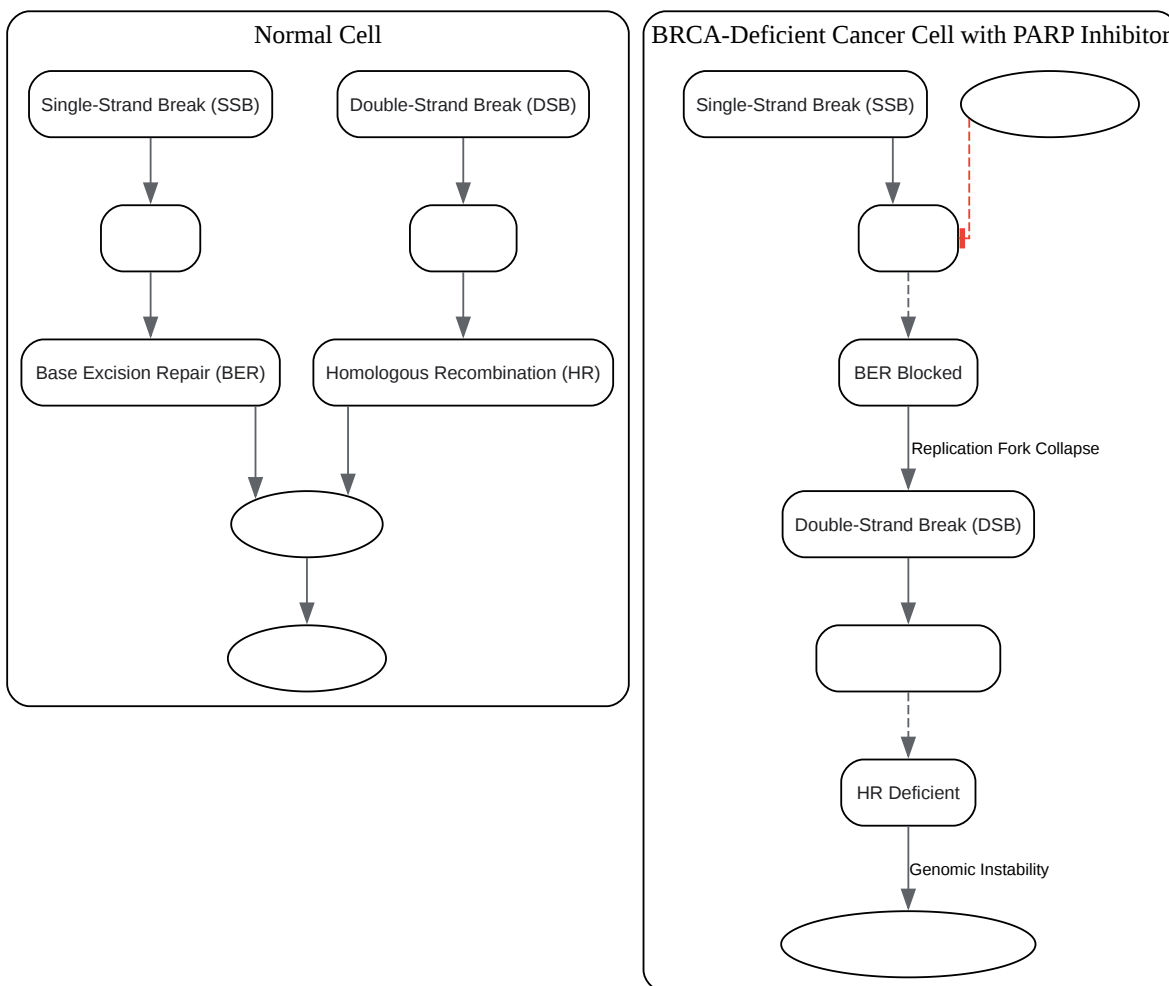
Normal Cell

Single-Strand Break (SSB)

Double-Strand Break (DSB)

Base Excision Repair (BER)

Homologous Recombination (HR)

BRCA-Deficient Cancer Cell with PARP Inhibitor

Single-Strand Break (SSB)

BER Blocked

Replication Fork Collapse

Double-Strand Break (DSB)

HR Deficient

Genomic Instability